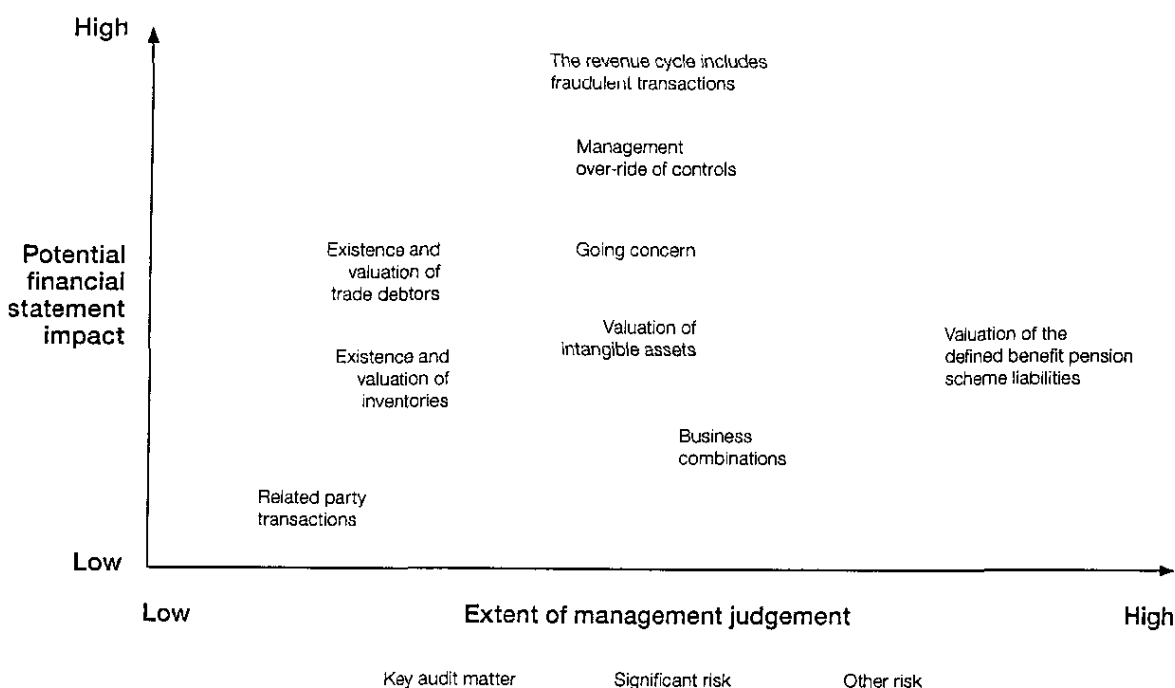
High

The revenue cycle includes fraudulent transactions

Management over-ride of controls

Potential financial statement impact

Existence and valuation of trade debtors

Going concern

Valuation of intangible assets

Valuation of the defined benefit pension scheme liabilities

Existence and valuation of inventories

Business combinations

Related party transactions

Low

Low

Extent of management judgement

High

Key audit matter

Significant risk

Other risk